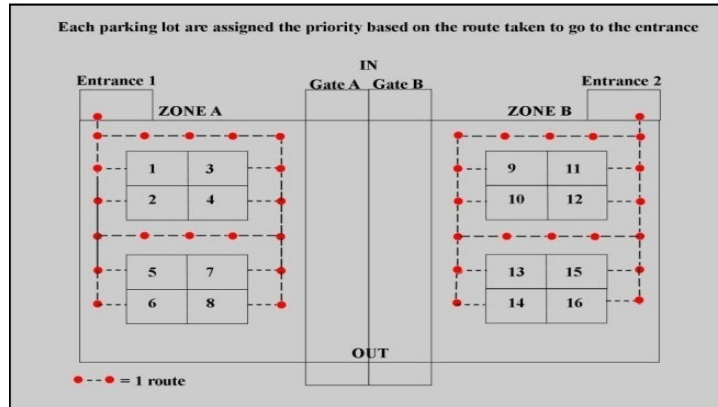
Each parking lot are assigned the priority based on the route taken to go to the entrance

IN

Entrance 1

Gate A Gate B

Entrance 2

ZONE A

ZONE B

| 1 | 3 |
|---|---|
| 2 | 4 |

| 9 | 11 |
|---|---|
| 10 | 12 |

| 5 | 7 |
|---|---|
| 6 | 8 |

| 13 | 15 |
|---|---|
| 14 | 16 |

OUT

= 1 route